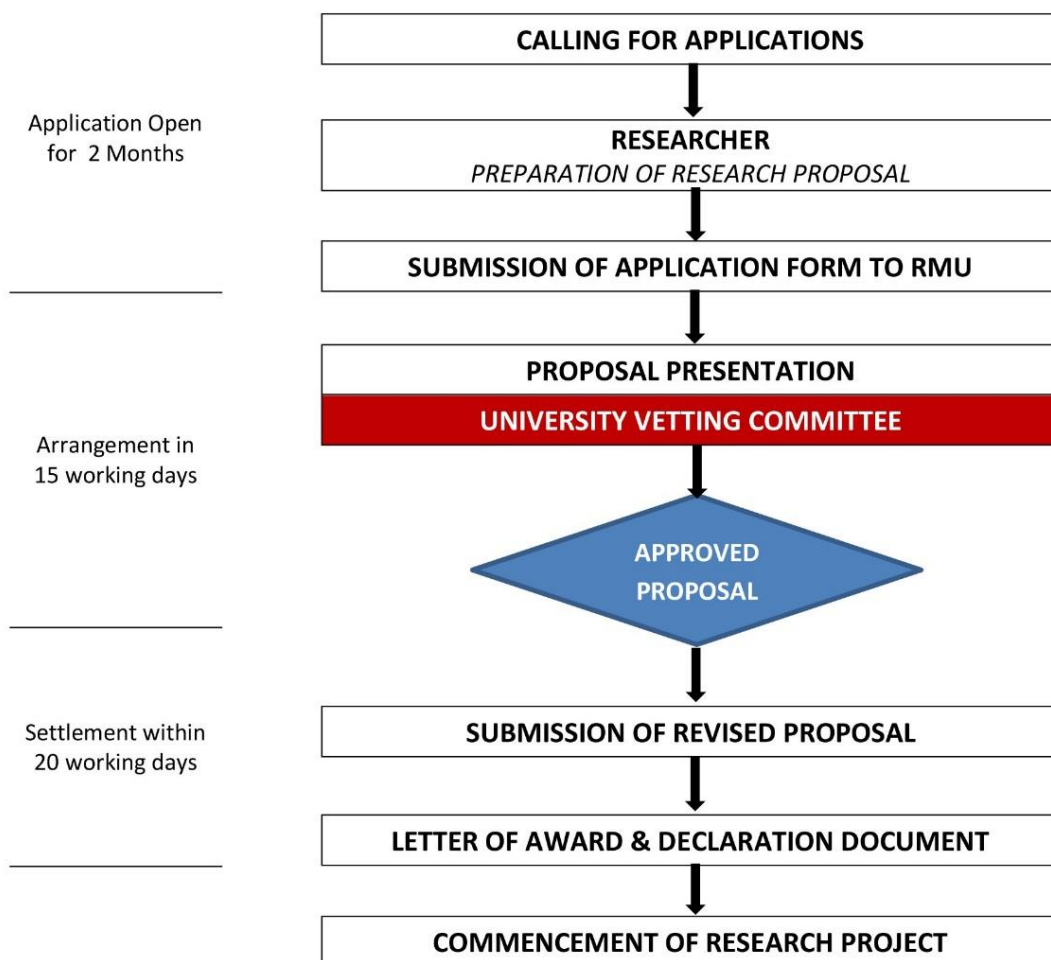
CALLING FOR APPLICATIONS

Application Open for 2 Months

RESEARCHER
PREPARATION OF RESEARCH PROPOSAL

SUBMISSION OF APPLICATION FORM TO RMU

PROPOSAL PRESENTATION

UNIVERSITY VETTING COMMITTEE

Arrangement in 15 working days

APPROVED PROPOSAL

Settlement within 20 working days

SUBMISSION OF REVISED PROPOSAL

LETTER OF AWARD & DECLARATION DOCUMENT

COMMENCEMENT OF RESEARCH PROJECT